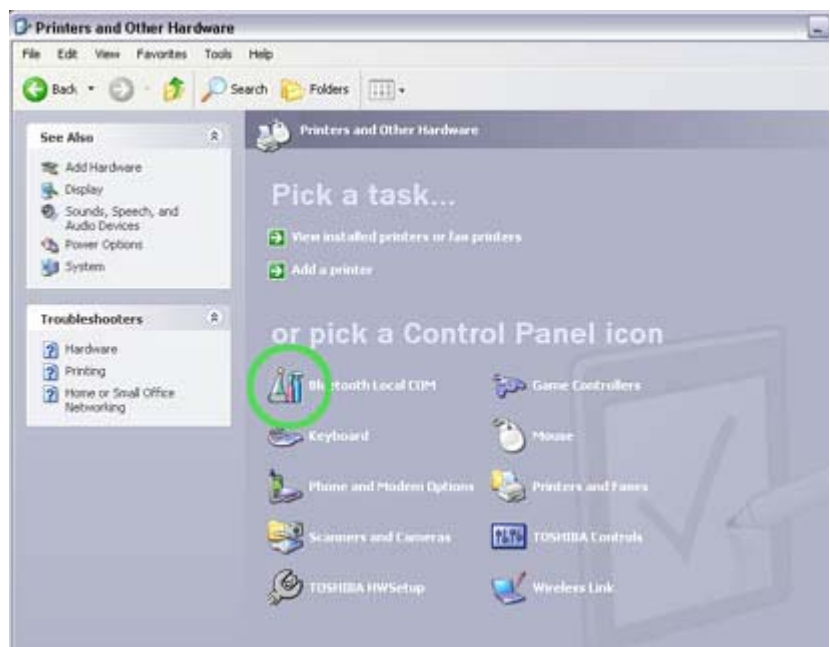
Printers and Other Hardware

File Edit View Favorites Tools Help

Back Search Folders

See Also

Add Hardware
Display
Sounds, Speech, and Audio Devices
Power Options
System

Troubleshooters

Hardware
Printing
Home or Small Office Networking

Printers and Other Hardware

Pick a task...

View installed printers or fax printers

Add a printer

or pick a Control Panel icon

Bluetooth Local COM

Game Controllers

Keyboard

Mouse

Phone and Modem Options

Printers and Faxes

Scanners and Cameras

TOSHIBA Controls

TOSHIBA HWSetup

Wireless Link